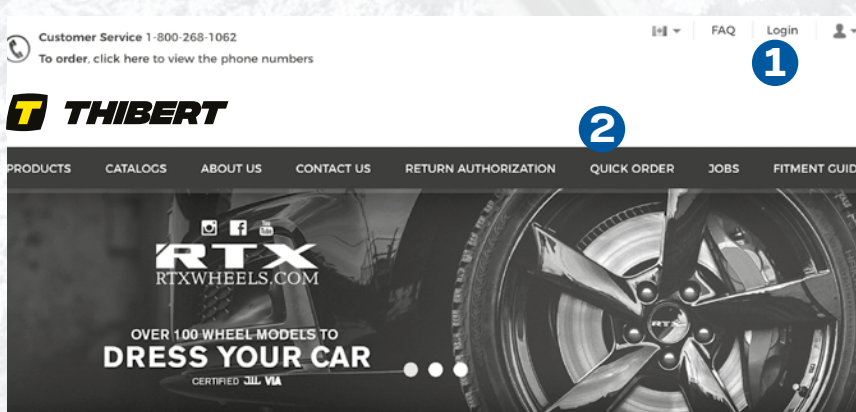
Customer Service 1-800-268-1062
To order, click here to view the phone numbers

FAQ Login

1

T THIBERT

2

PRODUCTS CATALOGS ABOUT US CONTACT US RETURN AUTHORIZATION QUICK ORDER JOBS FITMENT GUID

RTX
RTXWHEELS.COM

OVER 100 WHEEL MODELS TO
DRESS YOUR CAR
CERTIFIED JWL VIA

RTX